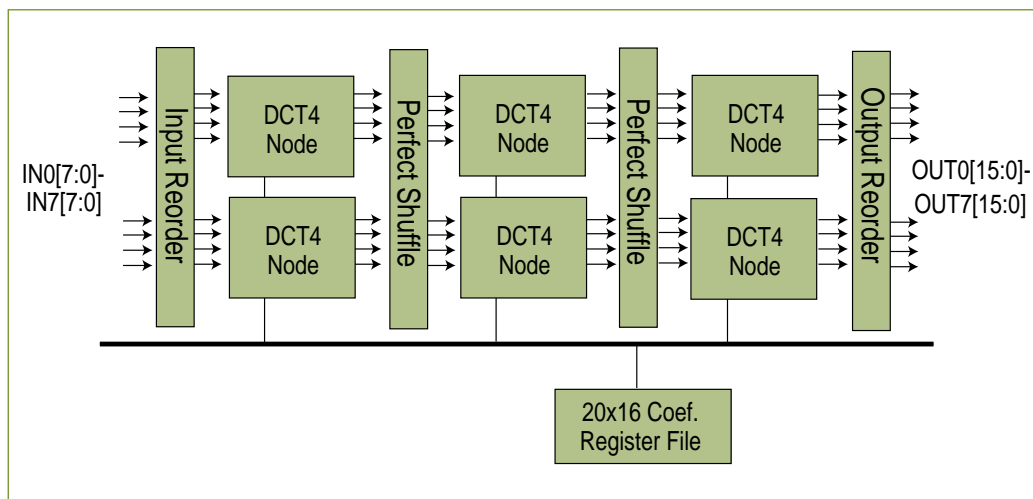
IN0[7:0]-
IN7[7:0]

Input Reorder

DCT4
Node

DCT4
Node

Perfect Shuffle

DCT4
Node

DCT4
Node

Perfect Shuffle

DCT4
Node

DCT4
Node

Output Reorder

OUT0[15:0]-
OUT7[15:0]

20x16 Coef.
Register File